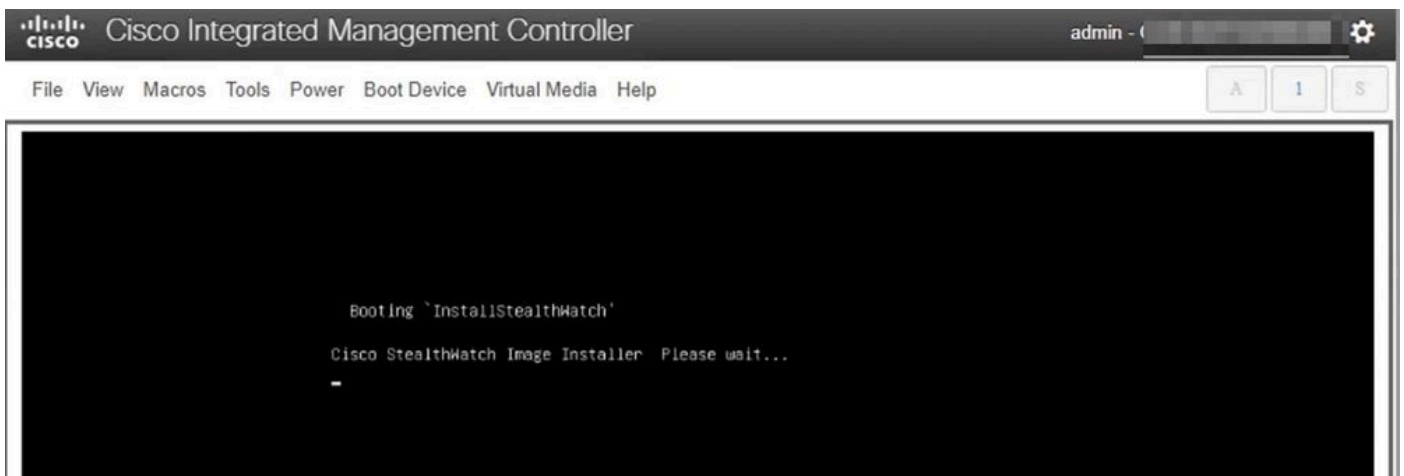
cisco Cisco Integrated Management Controller

admin - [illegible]

File View Macros Tools Power Boot Device Virtual Media Help

A 1 S

Booting `InstallStealthWatch'

Cisco StealthWatch Image Installer Please wait...